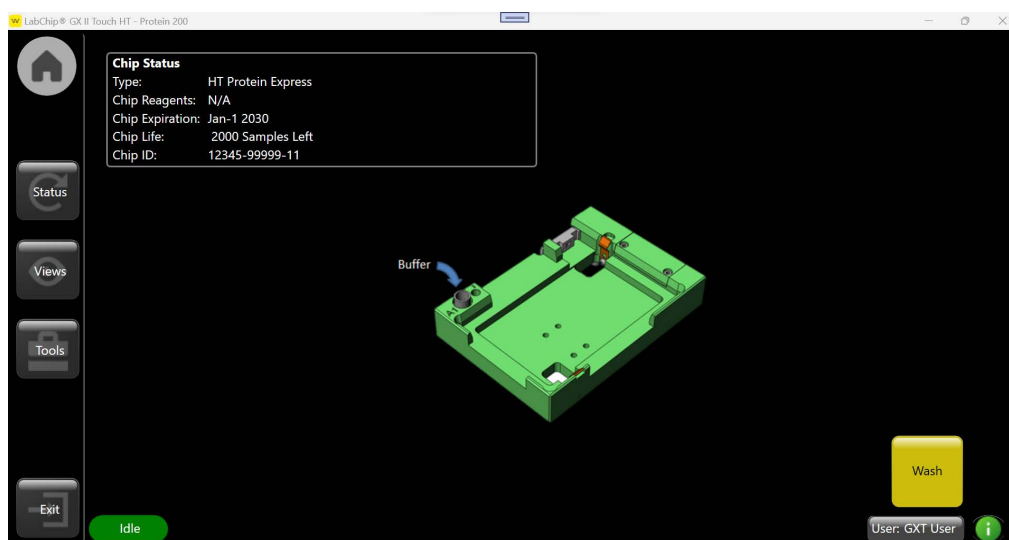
LabChip® GX II Touch HT - Protein 200

Chip Status
Type: HT Protein Express
Chip Reagents: N/A
Chip Expiration: Jan-1 2030
Chip Life: 2000 Samples Left
Chip ID: 12345-99999-11

Status

Views

Tools

Buffer

Wash

Exit

Idle

User: GXT User